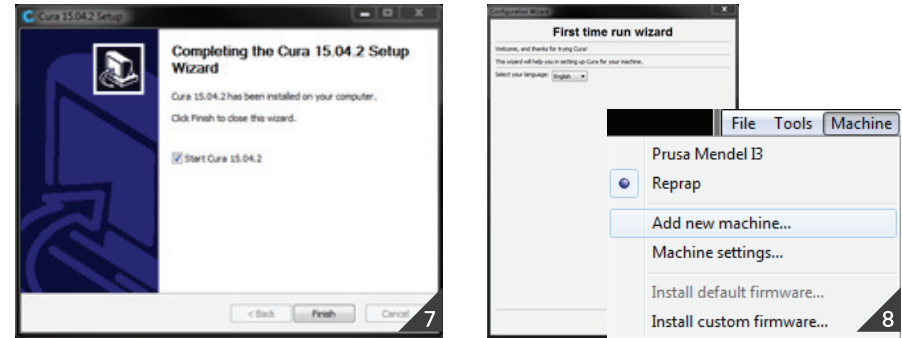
Cura 15.04.2 Setup

Completing the Cura 15.04.2 Setup Wizard

Cura 15.04.2 has been installed on your computer.

Click Finish to close this wizard.

Start Cura 15.04.2

< Back
Finish
Cancel

7

Configuration Wizard

First time run wizard

Welcome, and thanks for trying Cura!

This wizard will help you in setting up Cura for your machine.

Select your language: English

File Tools Machine

Prusa Mendel I3

Reprap

Add new machine...

Machine settings...

Install default firmware...

Install custom firmware...

8